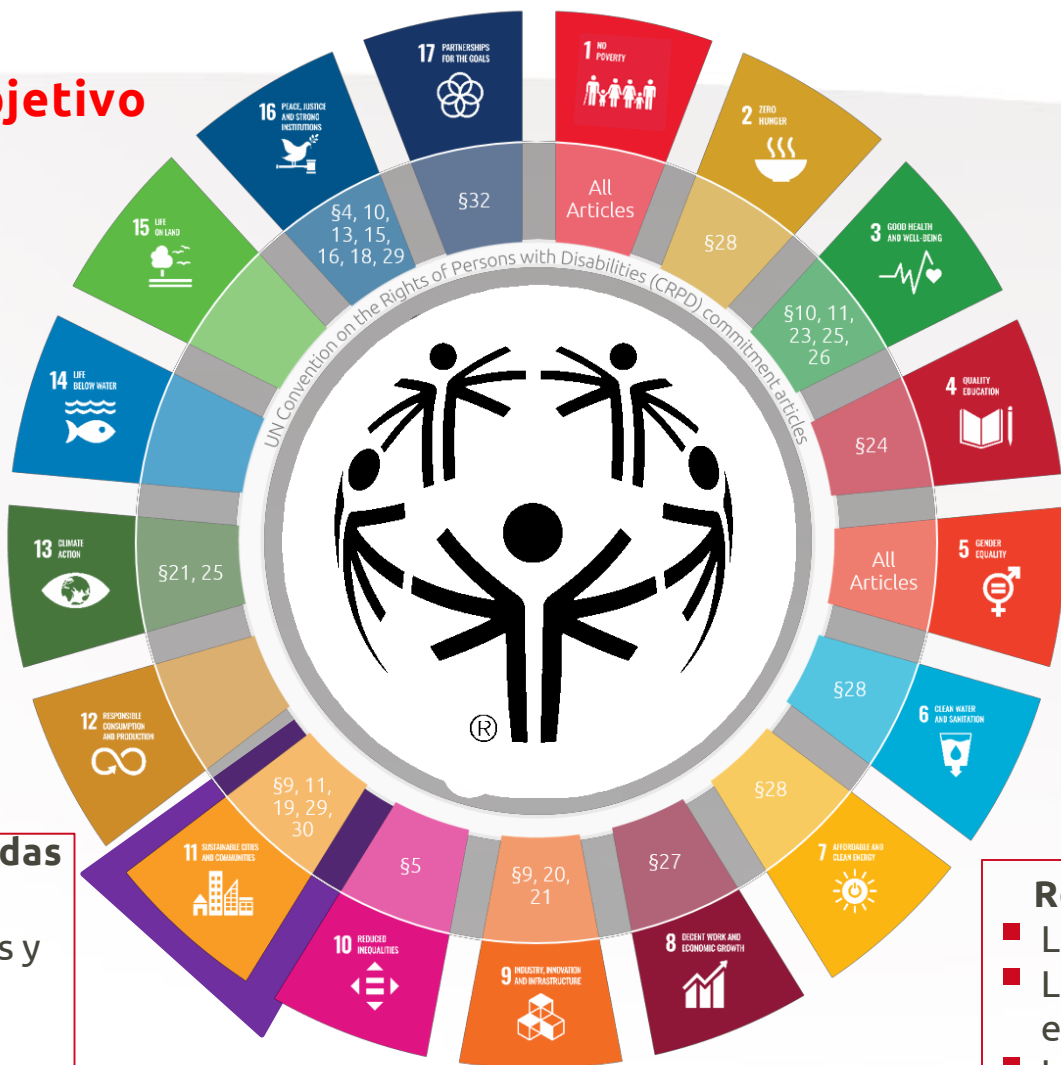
ojetivo

17 PARTNERSHIPS FOR THE GOALS
1 NO POVERTY
2 ZERO HUNGER
3 GOOD HEALTH AND WELL-BEING
4 QUALITY EDUCATION
5 GENDER EQUALITY
6 CLEAN WATER AND SANITATION
7 AFFORDABLE AND CLEAN ENERGY
8 DECENT WORK AND ECONOMIC GROWTH
9 INDUSTRY, INNOVATION AND INFRASTRUCTURE
10 REDUCED INEQUALITIES
11 SUSTAINABLE CITIES AND COMMUNITIES
12 RESPONSIBLE CONSUMPTION AND PRODUCTION
13 CLIMATE ACTION
14 LIFE BELOW WATER
15 LIFE ON LAND
16 PEACE, JUSTICE AND STRONG INSTITUTIONS

§32
All Articles
§28
§10, 11, 23, 25, 26
§24
All Articles
§28
§28
§27
§9, 20, 21
§5
§9, 11, 19, 29, 30
§21, 25
§4, 10, 13, 15, 16, 18, 29

UN Convention on the Rights of Persons with Disabilities (CRPD) commitment articles

®

das
s y

Re
L
L
e